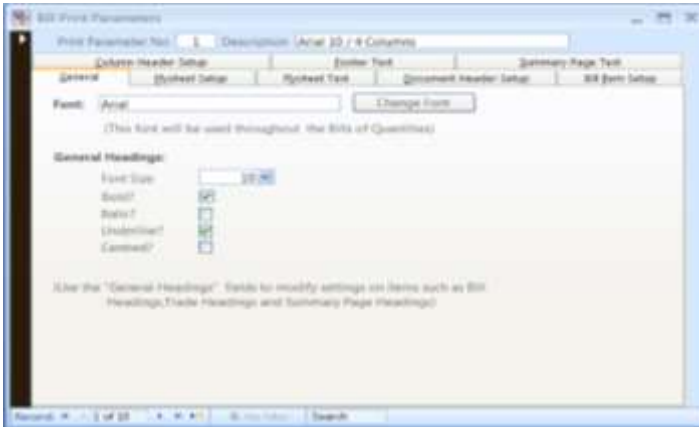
Bill Print Parameters

Print Parameter No: 1 Description: Arial 10 / 4 Columns

Column Header Setup | Footer Text | Summary Page Text
General | Flysheet Setup | Flysheet Text | Document Header Setup | Bill Item Setup

Font: Arial Change Font

(This font will be used throughout the Bills of Quantities)

General Headings:

Font Size: 10

Bold?

Italic?

Underline?

Centred?

(Use the "General Headings" fields to modify settings on items such as Bill Headings,Trade Headings and Summary Page Headings)

Record: 1 of 10 No Filter Search